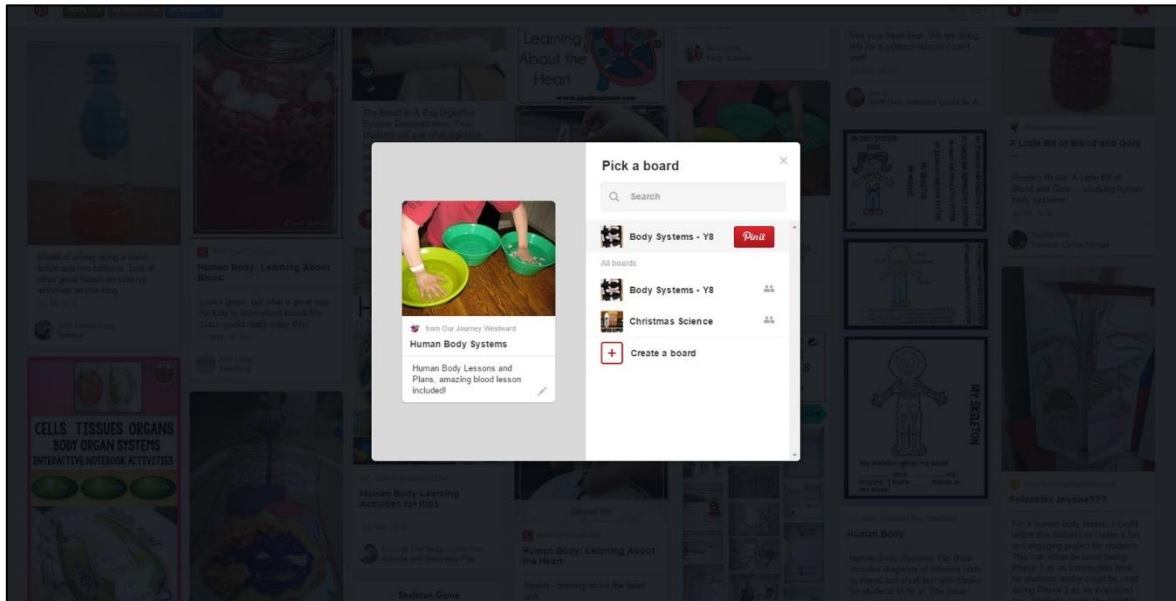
from Our Journey Westward

Human Body Systems

Human Body Lessons and Plans, amazing blood lesson included!

Pick a board

Search

Body Systems - Y8

Pinit

All boards

Body Systems - Y8

Christmas Science

Create a board

Learning About the Heart

CELLS TISSUES ORGANS BODY ORGAN SYSTEMS INTERACTIVE NOTEBOOK ACTIVITIES

Human Body: Learning About Blood

A Little Bit of Blood and Gore

Human Body Learning Activities for Kids

Human Body: Learning About the Heart

Human Body

Foldables anyone???

MY SKELETON

Skeleton Game